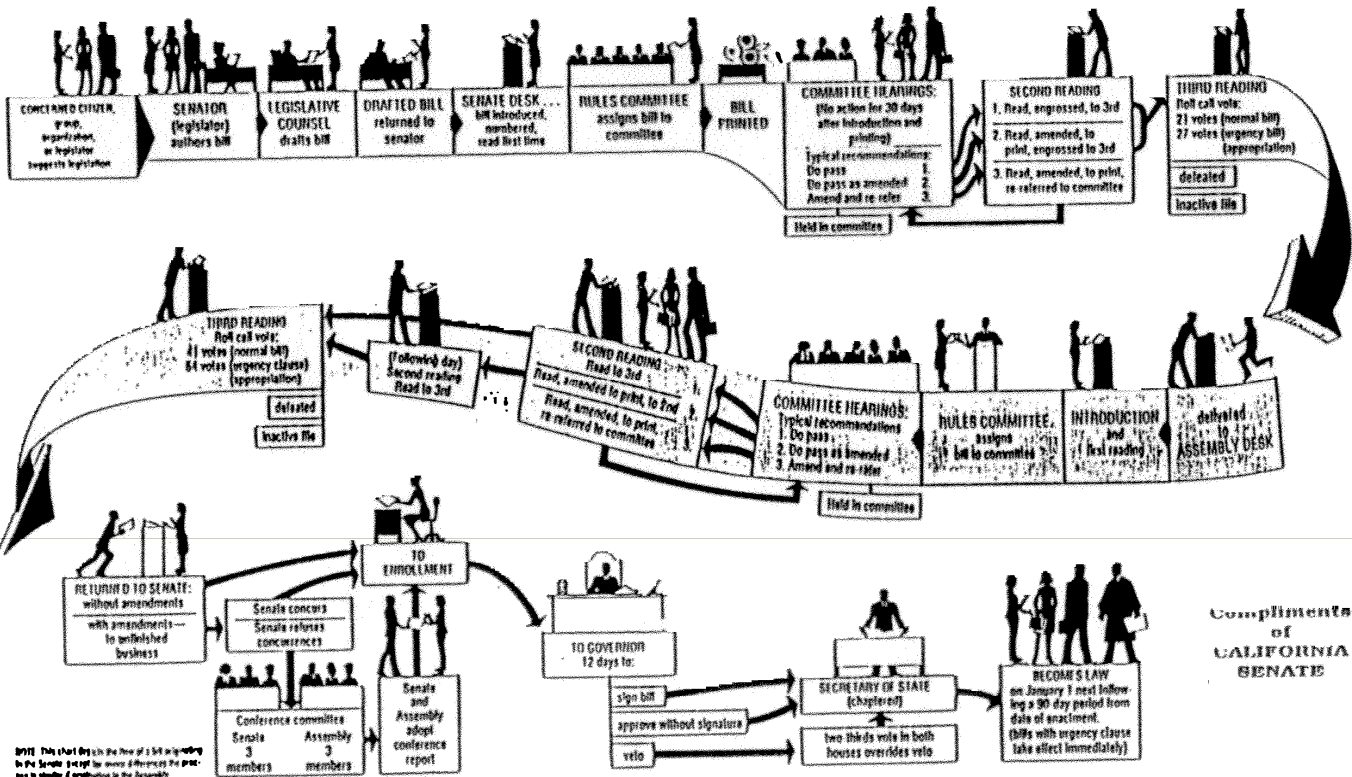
CONCERNED CITIZEN, group, organization, or legislator suggests legislation

SENATOR (legislator) authors bill

LEGISLATIVE COUNSEL drafts bill

DRAFTED BILL returned to senator

SENATE DESK . . . bill introduced, numbered, read first time

RULES COMMITTEE assigns bill to committee

BILL PRINTED

COMMITTEE HEARINGS: (No action for 30 days after introduction and printing)
Typical recommendations:
Do pass 1.
Do pass as amended 2.
Amend and re-refer 3.

Held in committee

SECOND READING
1. Read, engrossed, to 3rd
2. Read, amended, to print, engrossed to 3rd
3. Read, amended, to print, re-referred to committee

THIRD READING
Roll call vote:
21 votes (normal bill)
27 votes (urgency bill) (appropriation)

defeated

inactive file

delivered to ASSEMBLY DESK

INTRODUCTION and first reading

RULES COMMITTEE assigns bill to committee

COMMITTEE HEARINGS: Typical recommendations
1. Do pass
2. Do pass as amended
3. Amend and re-refer

Held in committee

SECOND READING
Read to 3rd
Read, amended to print, to 3rd
Read, amended, to print, re-referred to committee

(Following day) Second reading Read to 3rd

THIRD READING
Roll call vote:
41 votes (normal bill)
54 votes (urgency clause) (appropriation)

defeated

inactive file

RETURNED TO SENATE: without amendments
with amendments — to unfinished business

Senate concurs
Senate refuses concurrence

Conference committee
Senate 3 members
Assembly 3 members

Senate and Assembly adopt conference report

TO ENROLLMENT

TO GOVERNOR 12 days to:
sign bill
approve without signature
veto

SECRETARY OF STATE (chaptered)

two thirds vote in both houses overrides veto

BECOMES LAW on January 1 next following a 90 day period from date of enactment. (bills with urgency clause take effect immediately)

Compliments of CALIFORNIA SENATE

NOTE: This chart depicts the flow of a bill originating in the Senate except for minor differences the process is similar if originating in the Assembly.